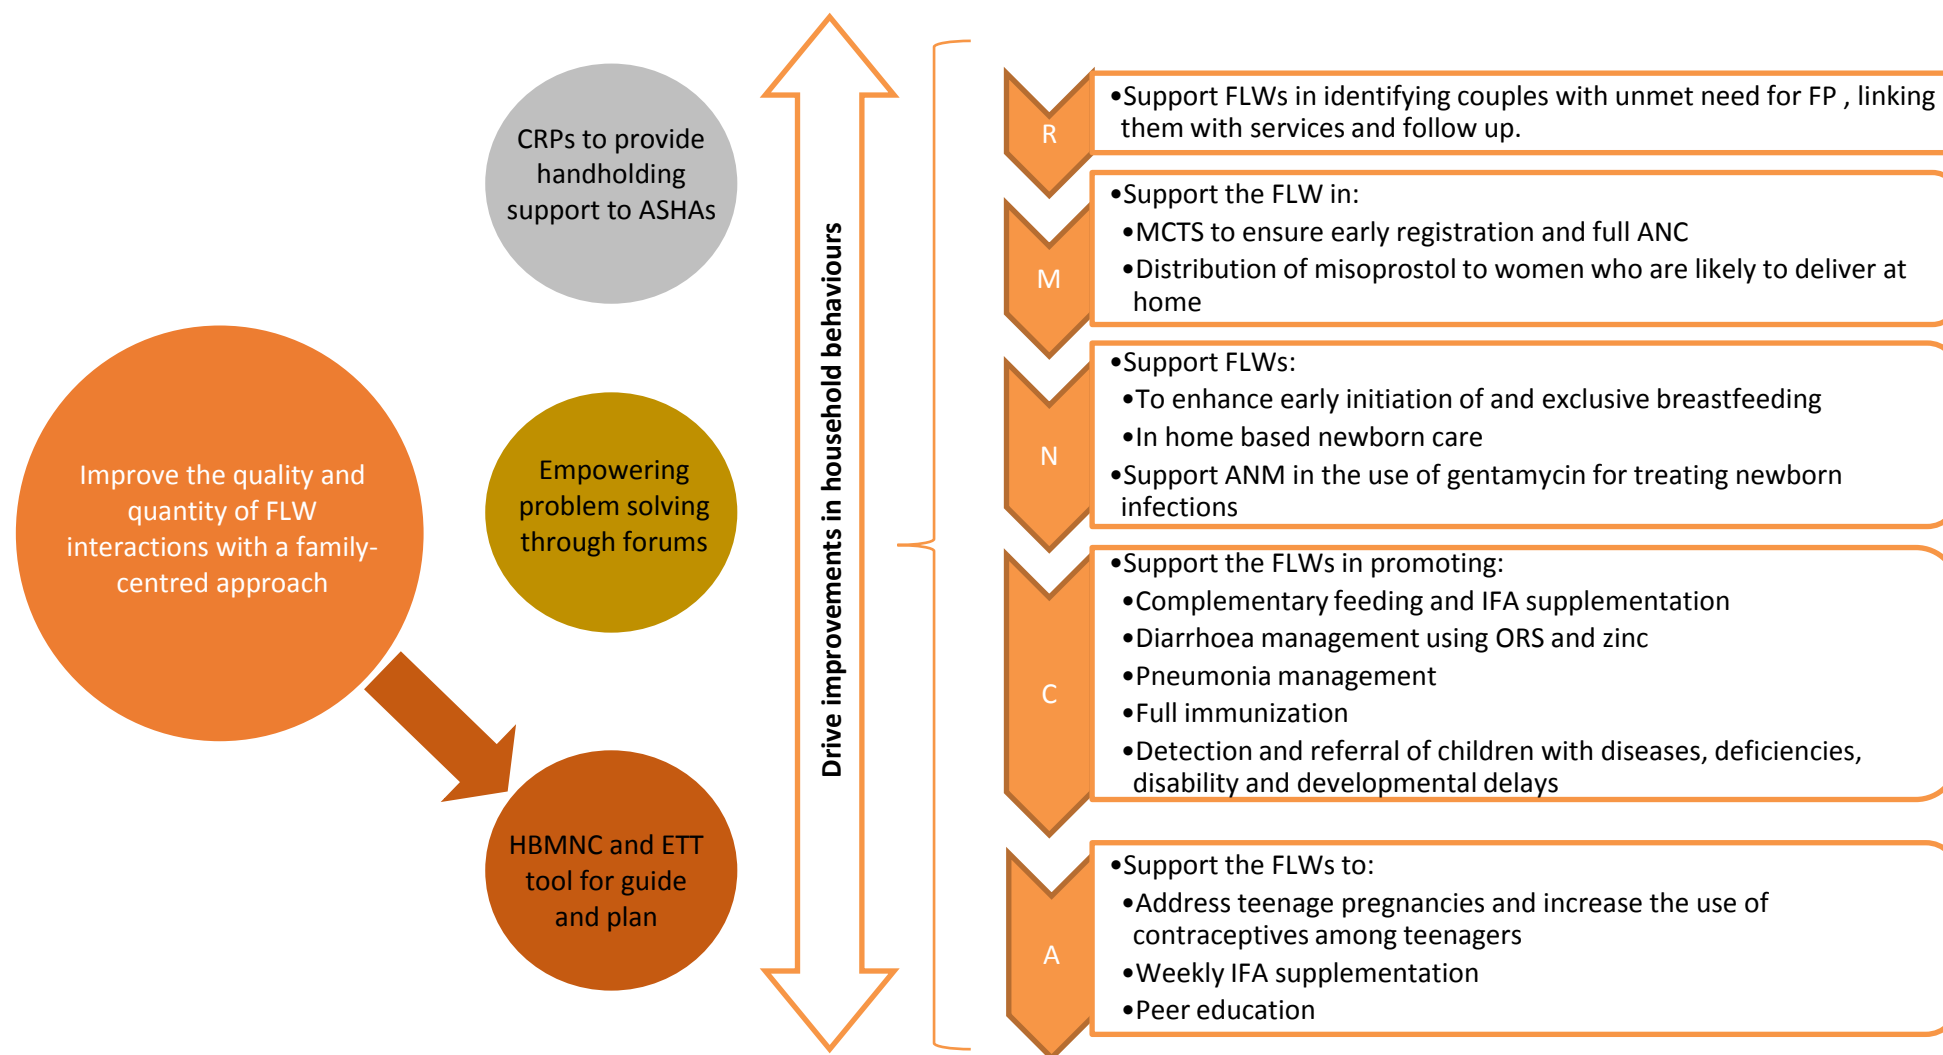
Improve the quality and quantity of FLW interactions with a family-centred approach

CRPs to provide handholding support to ASHAs

Empowering problem solving through forums

HBMNC and ETT tool for guide and plan

Drive improvements in household behaviours

R

•Support FLWs in identifying couples with unmet need for FP , linking them with services and follow up.

M

•Support the FLW in:
•MCTS to ensure early registration and full ANC
•Distribution of misoprostol to women who are likely to deliver at home

N

•Support FLWs:
•To enhance early initiation of and exclusive breastfeeding
•In home based newborn care
•Support ANM in the use of gentamycin for treating newborn infections

C

•Support the FLWs in promoting:
•Complementary feeding and IFA supplementation
•Diarrhoea management using ORS and zinc
•Pneumonia management
•Full immunization
•Detection and referral of children with diseases, deficiencies, disability and developmental delays

A

•Support the FLWs to:
•Address teenage pregnancies and increase the use of contraceptives among teenagers
•Weekly IFA supplementation
•Peer education